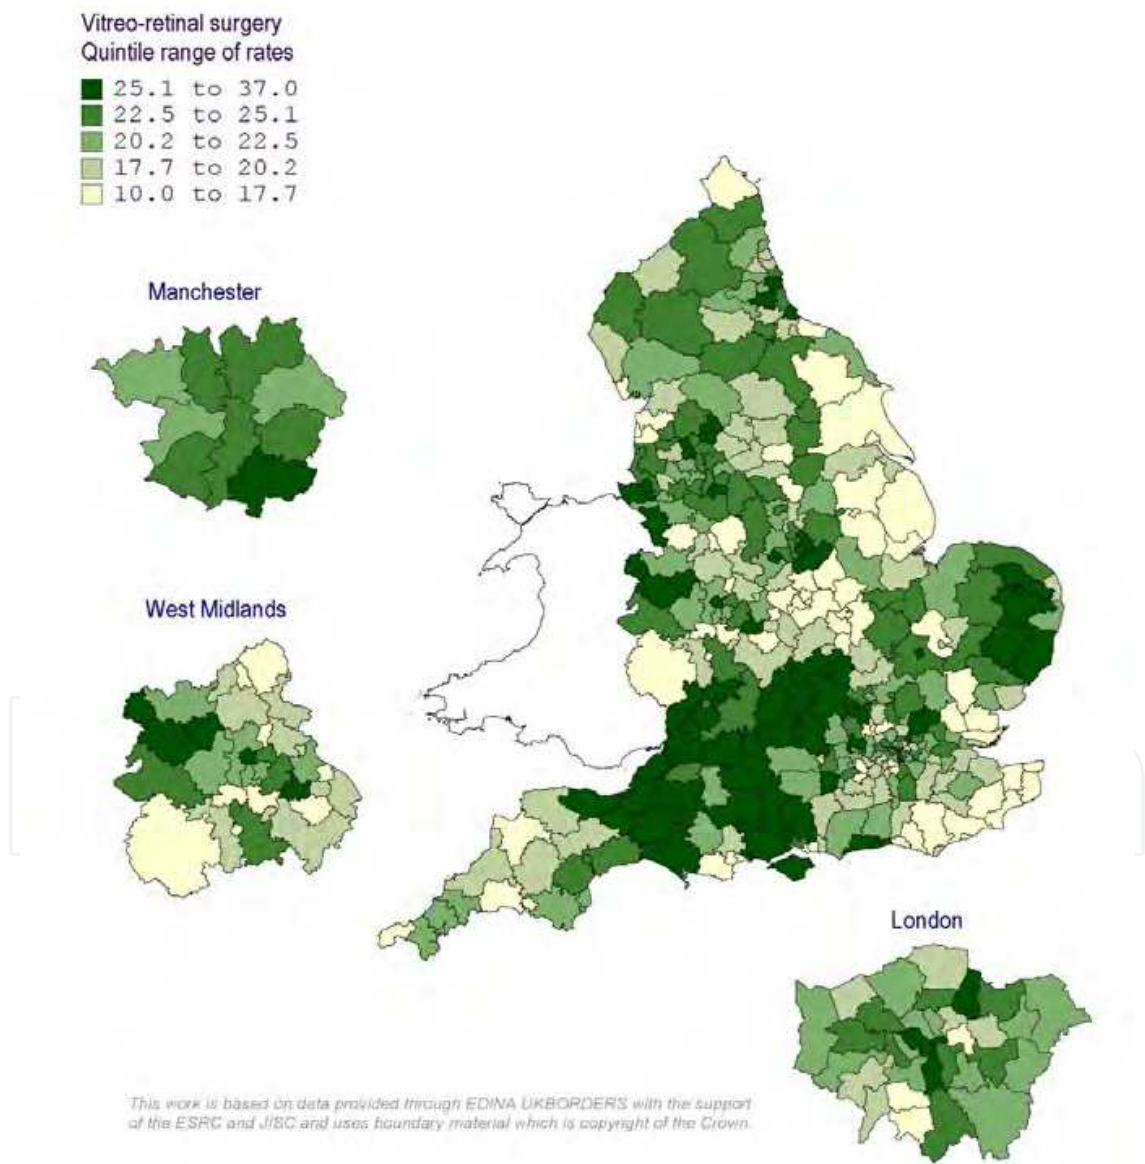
Vitreo-retinal surgery
Quintile range of rates

25.1 to 37.0
22.5 to 25.1
20.2 to 22.5
17.7 to 20.2
10.0 to 17.7

Manchester

West Midlands

London

This work is based on data provided through EDINA UKBORDERS with the support of the ESRC and JISC and uses boundary material which is copyright of the Crown.